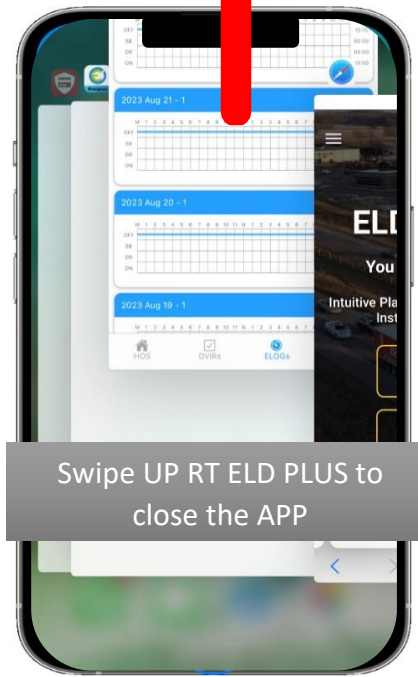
OFF
SB
DR
ON

2023 Aug 21 - 1
M 1 2 3 4 5 6 7 8 9 10 11 N 1 2 3 4 5 6 7 8 9 10 11 M
OFF
SB
DR
ON

2023 Aug 20 - 1
M 1 2 3 4 5 6 7 8 9 10 11 N 1 2 3 4 5 6 7 8 9 10 11 M
OFF
SB
DR
ON

2023 Aug 19 - 1
M 1 2 3 4 5 6 7 8 9 10 11 N 1 2 3 4 5 6 7 8 9 10 11 M

HOS DVIRs ELOGs

ELD
You
Intuitive Pla
Inst

Swipe UP RT ELD PLUS to close the APP